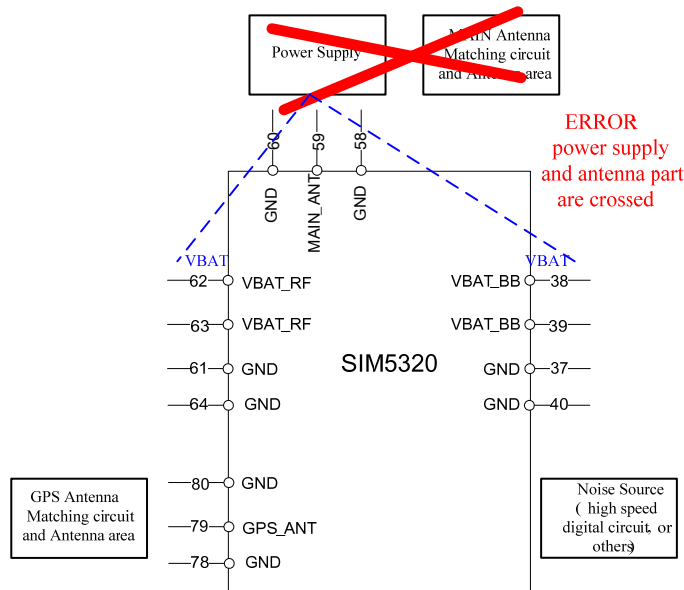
Power Supply

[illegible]N Antenna Matching circuit and Ant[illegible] area

60
59
58

GND
MAIN_ANT
GND

ERROR
power supply
and antenna part
are crossed

VBAT
VBAT

62 VBAT_RF
63 VBAT_RF
61 GND
64 GND

VBAT_BB 38
VBAT_BB 39
GND 37
GND 40

SIM5320

80 GND
79 GPS_ANT
78 GND

GPS Antenna Matching circuit and Antenna area

Noise Source ( high speed digital circuit, or others)